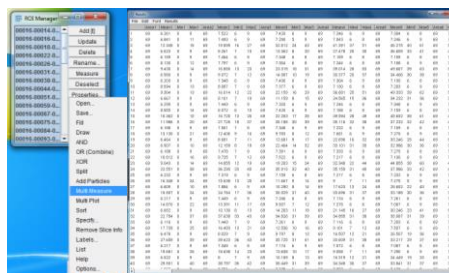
ROI Manager

0005-00014-0...
0005-00016-0...
0005-00018-0...
0005-00022-0...
0005-00026-0...
0005-00031-0...
0005-00034-0...
0005-00039-0...
0005-00044-0...
0005-00049-0...
0005-00054-0...
0005-00057-0...
0005-00060-0...
0005-00063-0...

Add [t]
Update
Delete
Rename...
Measure
Deselect
Properties...
Open...
Save...
Fill
Draw
AND
OR (Combine)
XOR
Split
Add Particles
Multi Measure
Multi Plot
Sort
Specify...
Remove Slice Info
Labels...
List
Help
Options...

File Edit Font Results

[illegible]